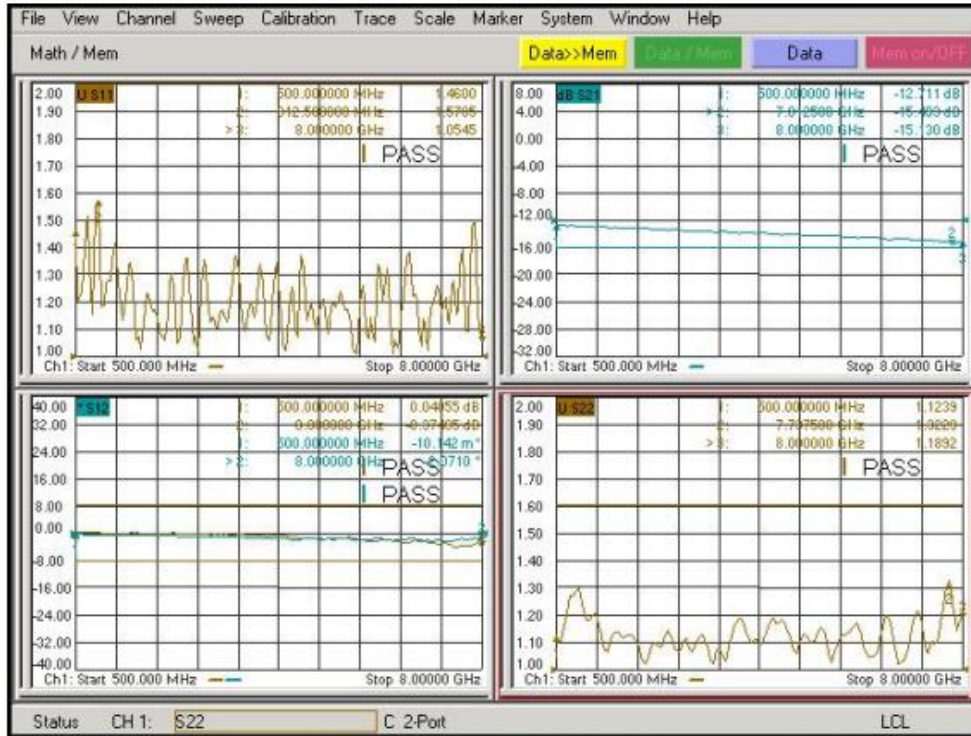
File View Channel Sweep Calibration Trace Scale Marker System Window Help

Math / Mem

Data>>Mem Data / Mem Data Mem on/OFF

2.00 U S11
1.90
1.80
1.70
1.60
1.50
1.40
1.30
1.20
1.10
1.00

1: 500.000000 MHz 1.4600
2: 312.500000 MHz 1.5705
> 3: 8.000000 GHz 1.0545

PASS

Ch1: Start 500.000 MHz Stop 8.00000 GHz

8.00 dB S21
4.00
0.00
-4.00
-8.00
-12.00
-16.00
-20.00
-24.00
-28.00
-32.00

1: 500.000000 MHz -12.711 dB
> 2: 7.0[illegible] GHz -15.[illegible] dB
3: 8.000000 GHz -15.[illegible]30 dB

PASS

Ch1: Start 500.000 MHz Stop 8.00000 GHz

40.00 * S12
32.00
24.00
16.00
8.00
0.00
-8.00
-16.00
-24.00
-32.00
-40.00

1: 500.000000 MHz 0.04855 dB
2: 8.000000 GHz -0.07405 dB
1: 500.000000 MHz -10.142 m°
> 2: 8.000000 GHz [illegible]0710 °

PASS
PASS

Ch1: Start 500.000 MHz Stop 8.00000 GHz

2.00 U S22
1.90
1.80
1.70
1.60
1.50
1.40
1.30
1.20
1.10
1.00

1: 500.000000 MHz 1.1239
2: 7.737500 GHz 1.3020
> 3: 8.000000 GHz 1.1892

PASS

Ch1: Start 500.000 MHz Stop 8.00000 GHz

Status CH 1: S22 C 2-Port LCL